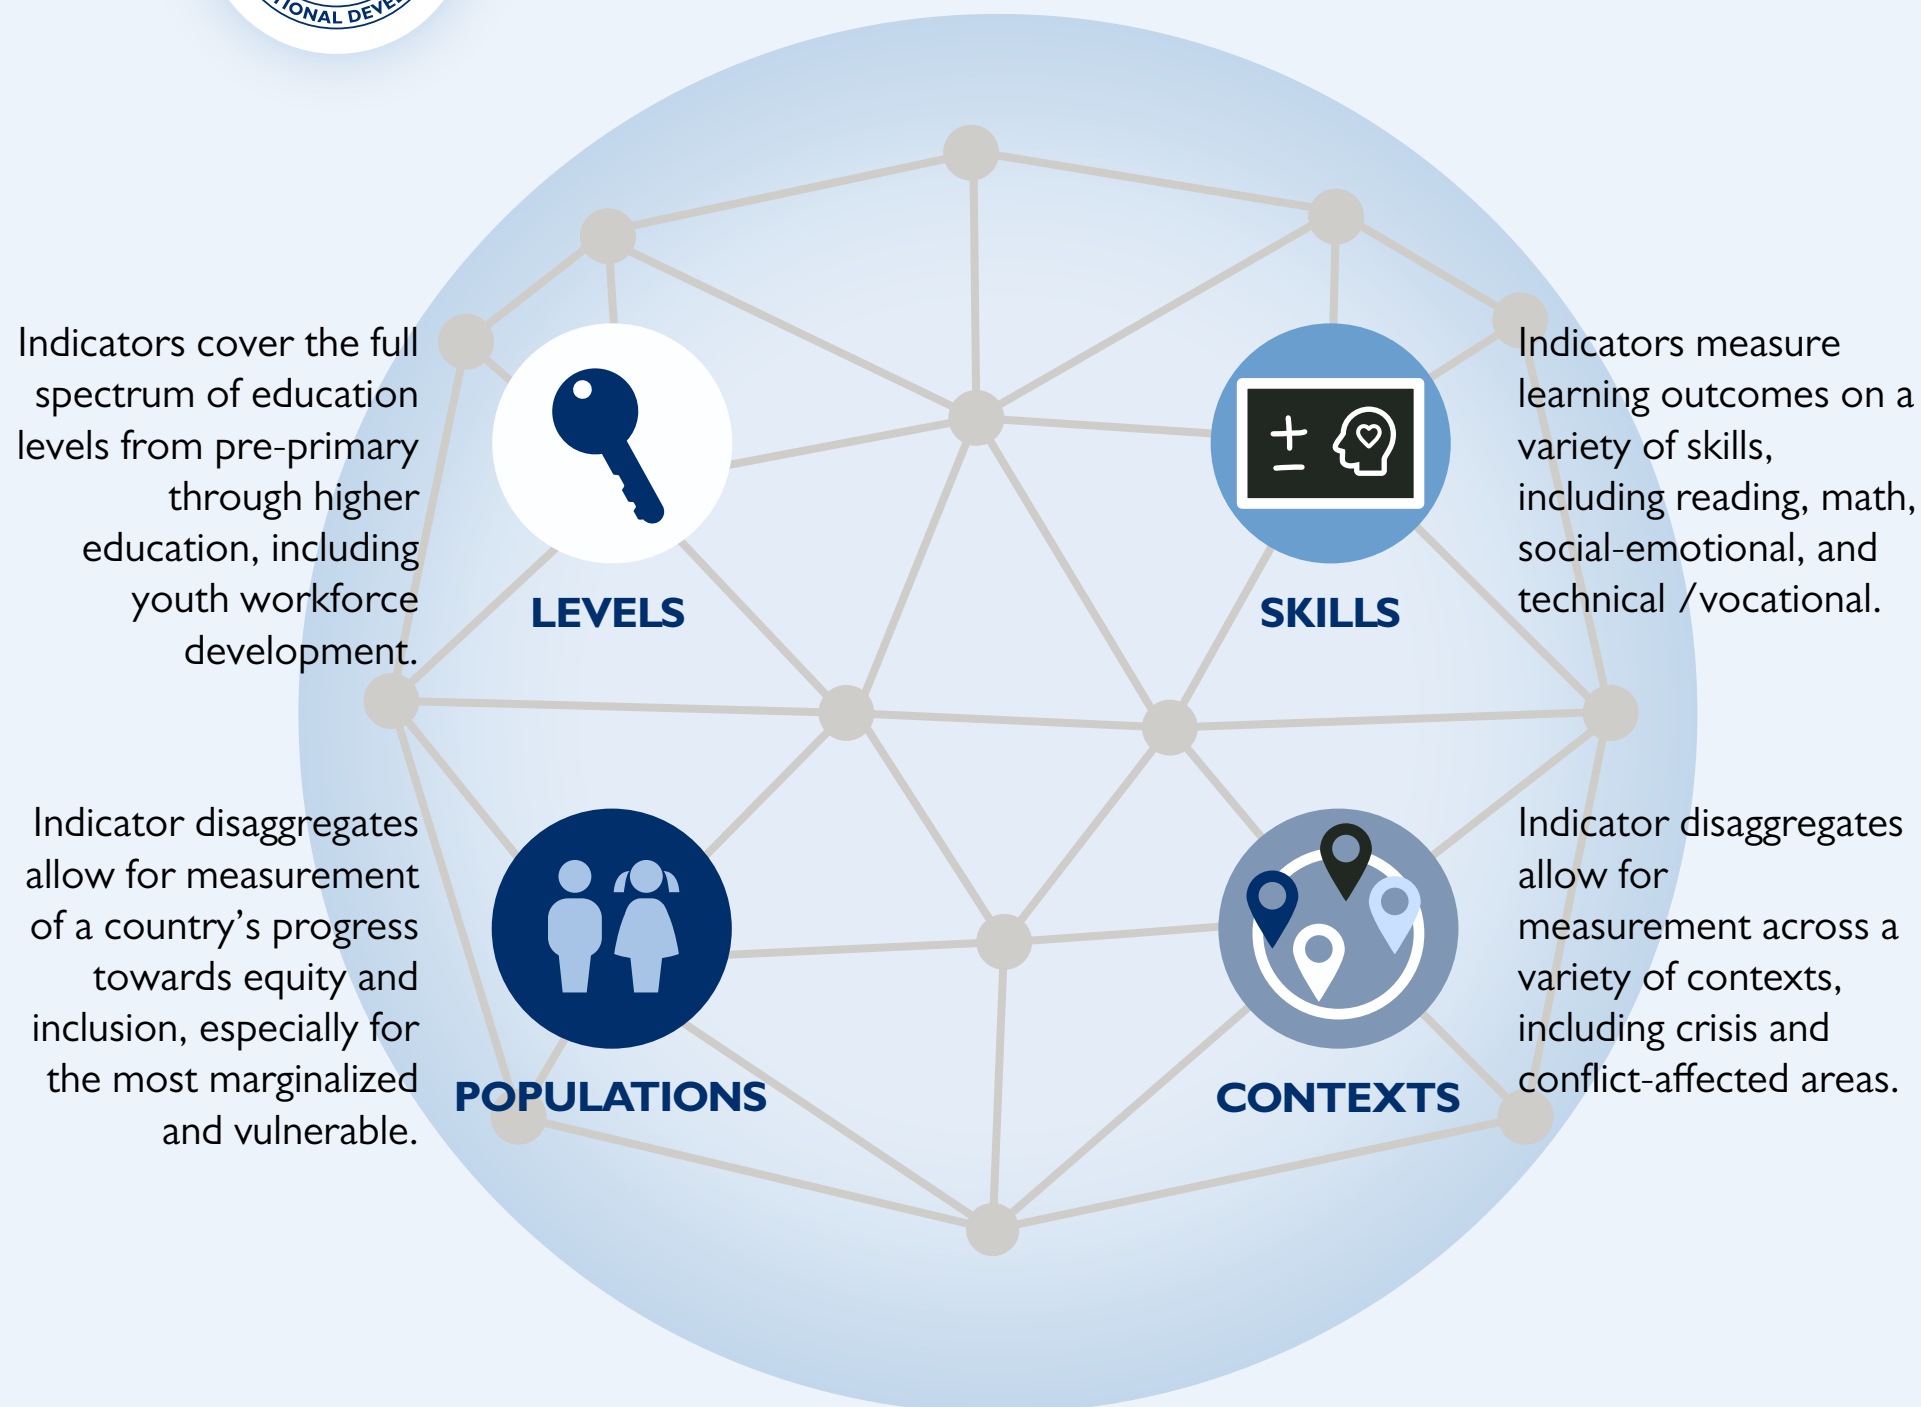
IONAL DEVE

Indicators cover the full spectrum of education levels from pre-primary through higher education, including youth workforce development.

LEVELS

SKILLS

Indicators measure learning outcomes on a variety of skills, including reading, math, social-emotional, and technical /vocational.

Indicator disaggregates allow for measurement of a country's progress towards equity and inclusion, especially for the most marginalized and vulnerable.

POPULATIONS

CONTEXTS

Indicator disaggregates allow for measurement across a variety of contexts, including crisis and conflict-affected areas.